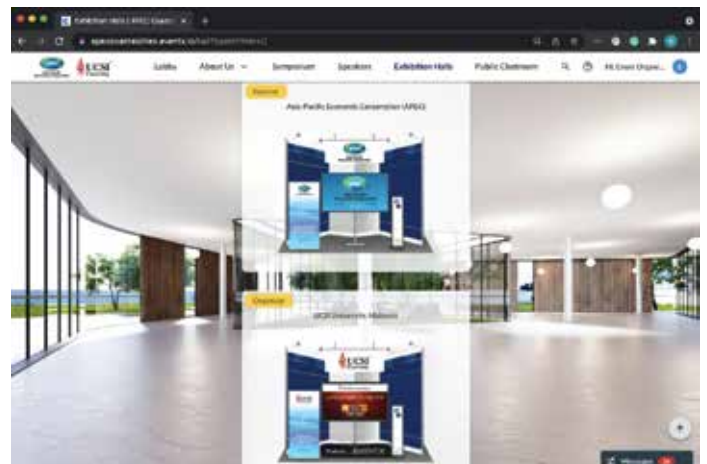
Exhibition Halls | APEC Event

UCSI

Lobby About Us Symposium Speakers Exhibition Halls Public Chatroom Hi Event Organ...

Sponsor

Asia-Pacific Economic Cooperation (APEC)

Organizer

UCSI University Malaysia

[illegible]